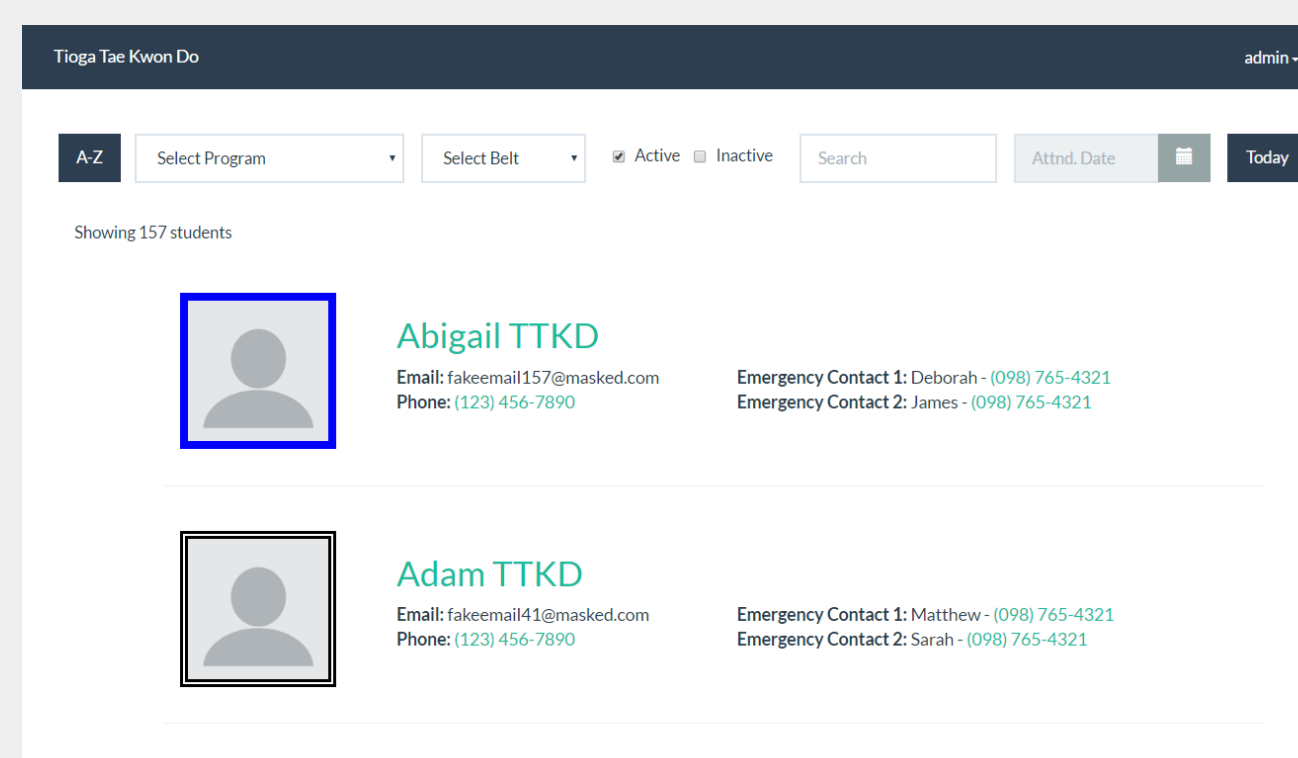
Tioga Tae Kwon Do

admin

A-Z

Select Program

Select Belt

Active Inactive

Search

Attnd. Date

Today

Showing 157 students

Abigail TTKD

**Email:** fakeemail157@masked.com
**Phone:** (123) 456-7890

**Emergency Contact 1:** Deborah - (098) 765-4321
**Emergency Contact 2:** James - (098) 765-4321

Adam TTKD

**Email:** fakeemail41@masked.com
**Phone:** (123) 456-7890

**Emergency Contact 1:** Matthew - (098) 765-4321
**Emergency Contact 2:** Sarah - (098) 765-4321